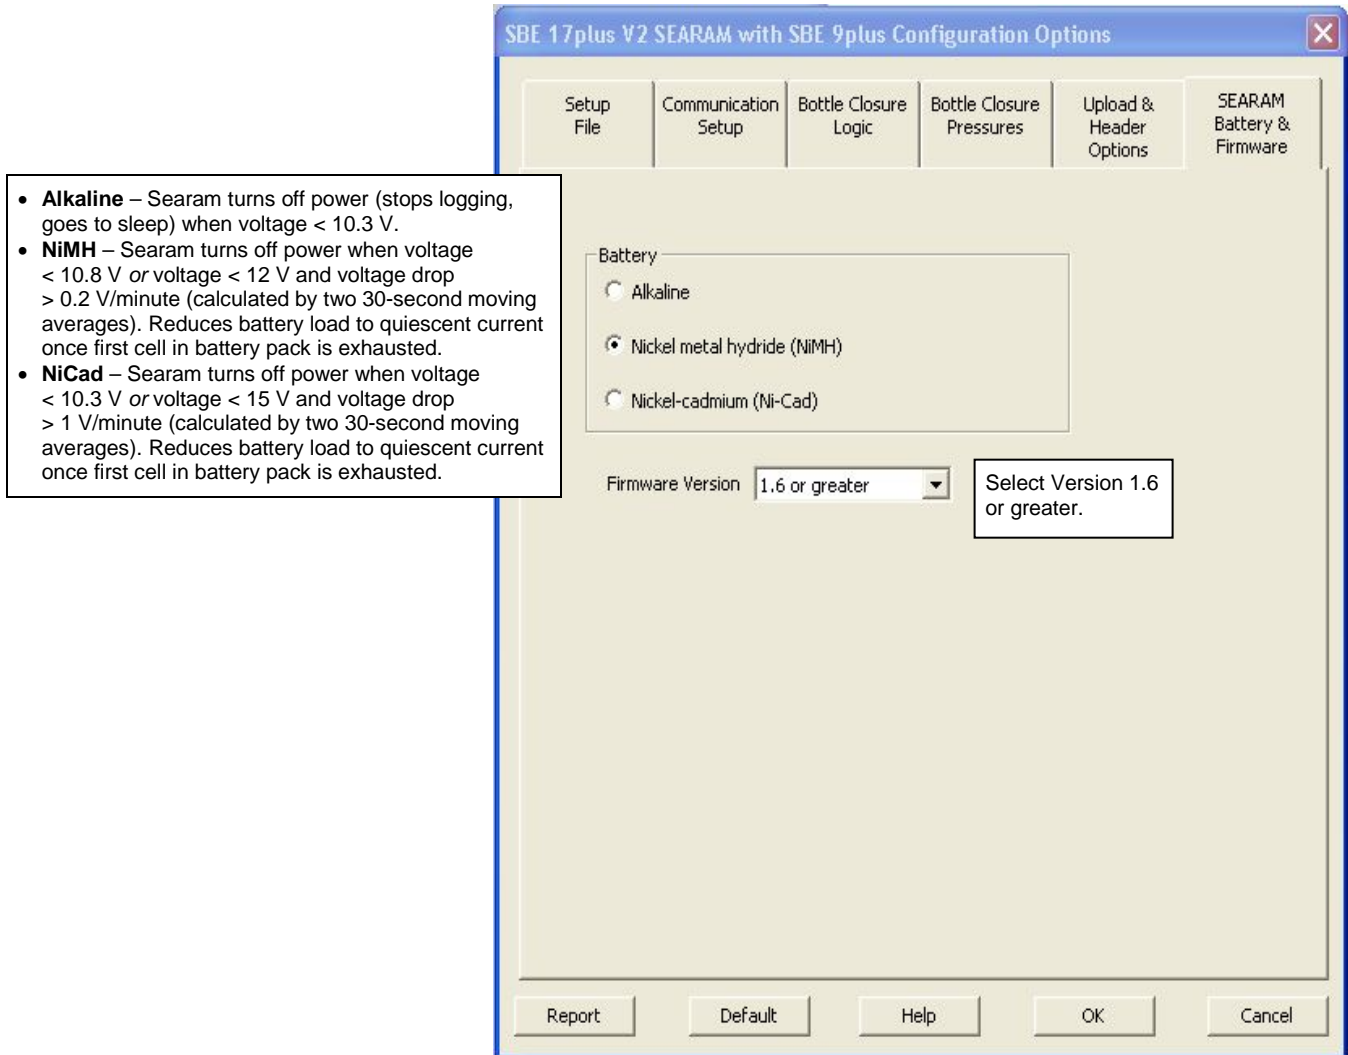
SBE 17plus V2 SEARAM with SBE 9plus Configuration Options

Setup File | Communication Setup | Bottle Closure Logic | Bottle Closure Pressures | Upload & Header Options | SEARAM Battery & Firmware

- **Alkaline** – Searam turns off power (stops logging, goes to sleep) when voltage < 10.3 V.
- **NiMH** – Searam turns off power when voltage < 10.8 V *or* voltage < 12 V and voltage drop > 0.2 V/minute (calculated by two 30-second moving averages). Reduces battery load to quiescent current once first cell in battery pack is exhausted.
- **NiCad** – Searam turns off power when voltage < 10.3 V *or* voltage < 15 V and voltage drop > 1 V/minute (calculated by two 30-second moving averages). Reduces battery load to quiescent current once first cell in battery pack is exhausted.

Battery
Alkaline
Nickel metal hydride (NiMH)
Nickel-cadmium (Ni-Cad)

Firmware Version 1.6 or greater

Select Version 1.6 or greater.

Report Default Help OK Cancel